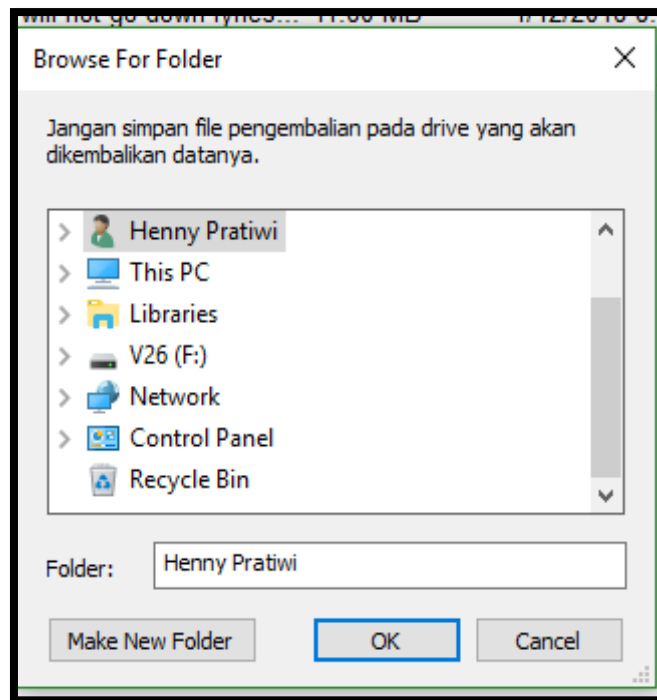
will not go down lyrics... 11.00 MB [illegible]

Browse For Folder

Jangan simpan file pengembalian pada drive yang akan dikembalikan datanya.

Henny Pratiwi
This PC
Libraries
V26 (F:)
Network
Control Panel
Recycle Bin

Folder: Henny Pratiwi

Make New Folder
OK
Cancel